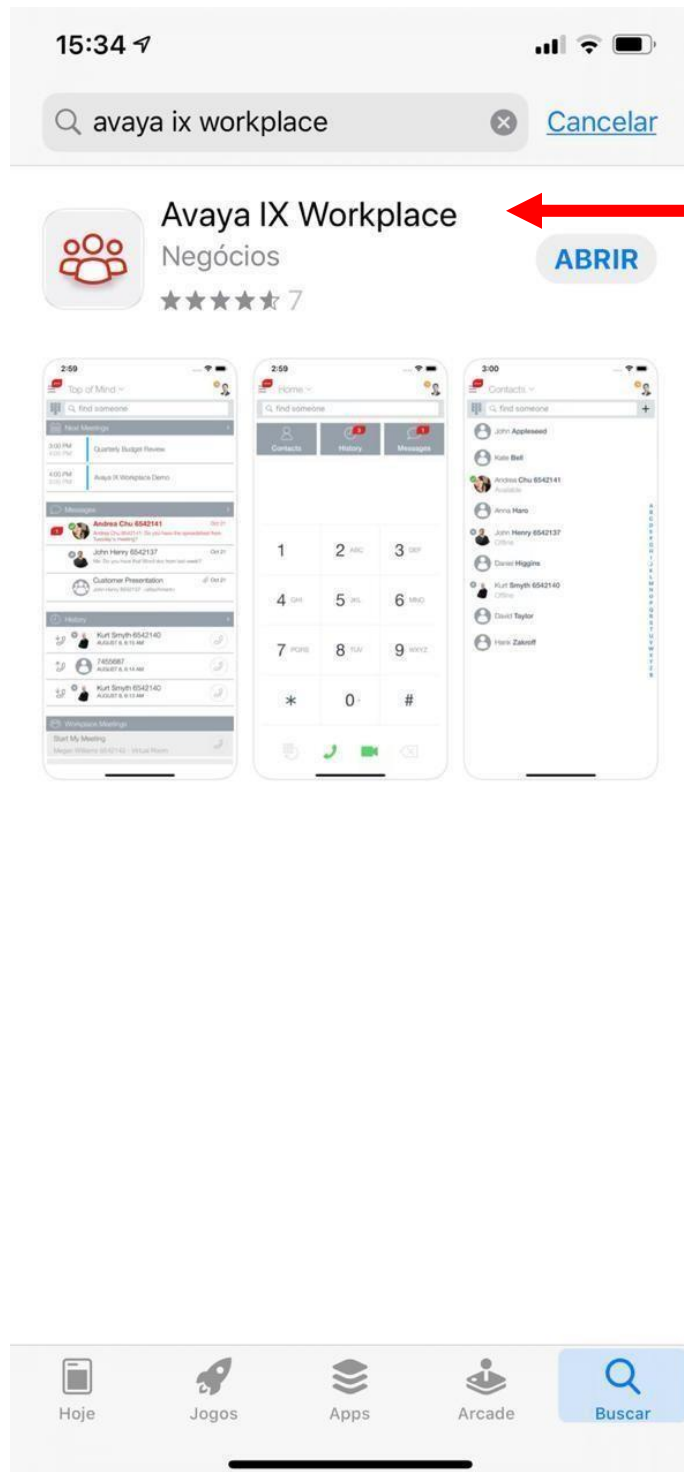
15:34

avaya ix workplace

Cancelar

Avaya IX Workplace

Negócios

7

ABRIR

2:59

Top of Mind

find someone

Next Meetings

3:00 PM

Quarterly Budget Review

4:00 PM

Avaya IX Workplace Demo

Messages

Andrea Chu 6542141

Oct 21

John Henry 6542137

Oct 21

Customer Presentation

History

Kurt Smyth 6542140

7455667

Kurt Smyth 6542140

Workplace Meetings

Start My Meeting

2:59

Home

find someone

Contacts

History

Messages

1

2 ABC

3 DEF

4 GHI

5 JKL

6 MNO

7 PQRS

8 TUV

9 WXYZ

*

0

#

3:00

Contacts

find someone

John Appleseed

Kate Bell

Andrea Chu 6542141

Available

Anna Haro

John Henry 6542137

Offline

Daniel Higgins

Kurt Smyth 6542140

Offline

David Taylor

Hank Zakroff

Hoje

Jogos

Apps

Arcade

Buscar